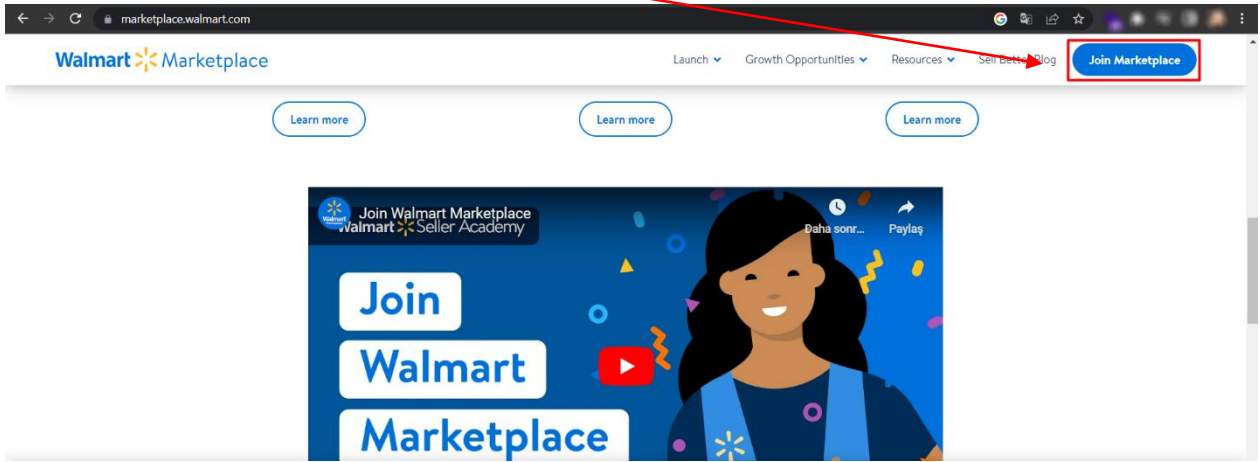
marketplace.walmart.com

Walmart Marketplace

Launch Growth Opportunities Resources Sell Better Blog Join Marketplace

Learn more

Learn more

Learn more

Join Walmart Marketplace
Walmart Seller Academy

Daha sonr...

Paylaş

Join
Walmart
Marketplace